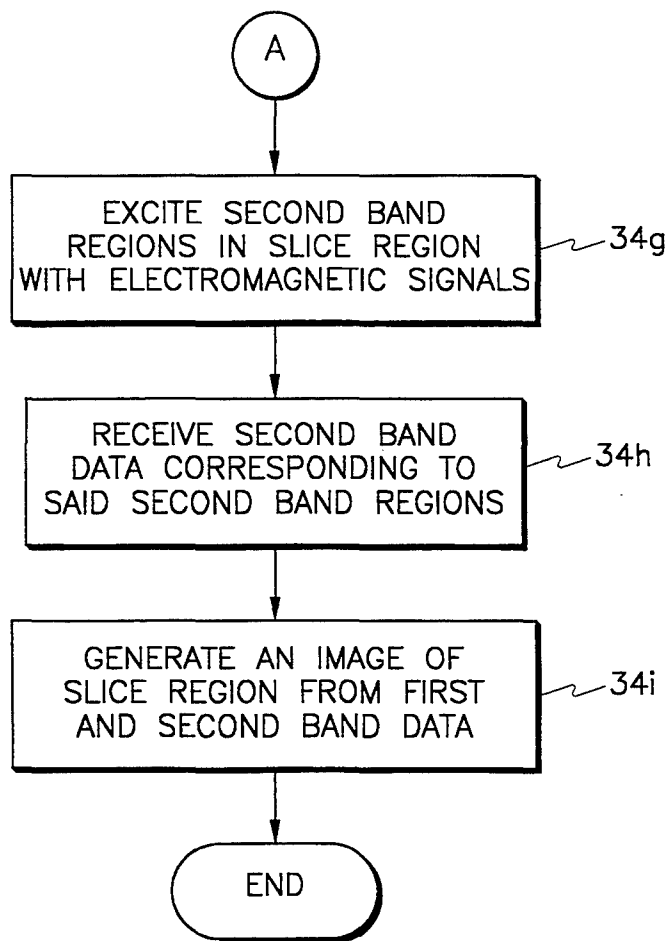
A

EXCITE SECOND BAND REGIONS IN SLICE REGION WITH ELECTROMAGNETIC SIGNALS

34g

RECEIVE SECOND BAND DATA CORRESPONDING TO SAID SECOND BAND REGIONS

34h

GENERATE AN IMAGE OF SLICE REGION FROM FIRST AND SECOND BAND DATA

34i

END